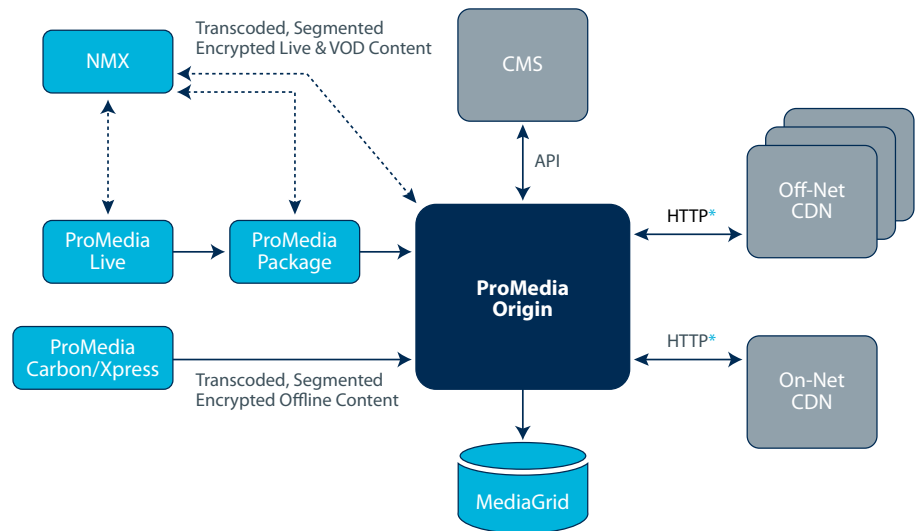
NMX

Transcoded, Segmented Encrypted Live & VOD Content

CMS

API

HTTP*

Off-Net CDN

ProMedia Live

ProMedia Package

ProMedia Origin

ProMedia Carbon/Xpress

Transcoded, Segmented Encrypted Offline Content

HTTP*

On-Net CDN

MediaGrid